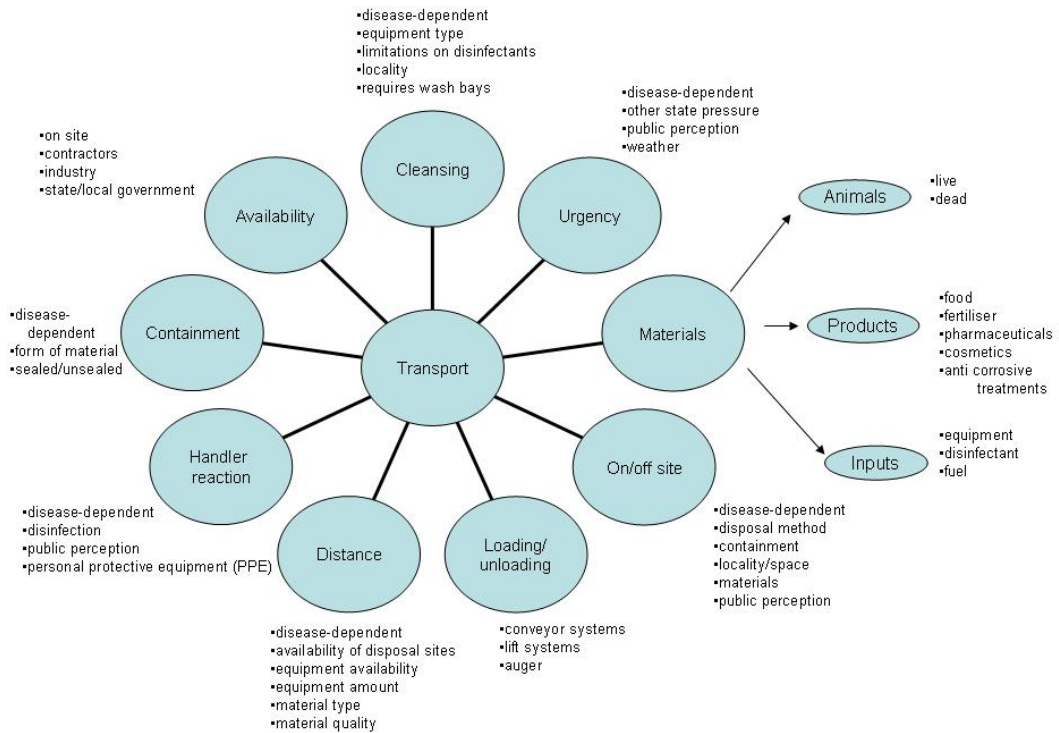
▪disease-dependent
▪equipment type
▪limitations on disinfectants
▪locality
▪requires wash bays

Cleansing

▪disease-dependent
▪other state pressure
▪public perception
▪weather

Urgency

▪on site
▪contractors
▪industry
▪state/local government

Availability

Animals

▪live
▪dead

▪disease-dependent
▪form of material
▪sealed/unsealed

Containment

Transport

Materials

Products

▪food
▪fertiliser
▪pharmaceuticals
▪cosmetics
▪anti corrosive treatments

Handler reaction

On/off site

Inputs

▪equipment
▪disinfectant
▪fuel

▪disease-dependent
▪disinfection
▪public perception
▪personal protective equipment (PPE)

Distance

Loading/ unloading

▪disease-dependent
▪disposal method
▪containment
▪locality/space
▪materials
▪public perception

▪disease-dependent
▪availability of disposal sites
▪equipment availability
▪equipment amount
▪material type
▪material quality

▪conveyor systems
▪lift systems
▪auger